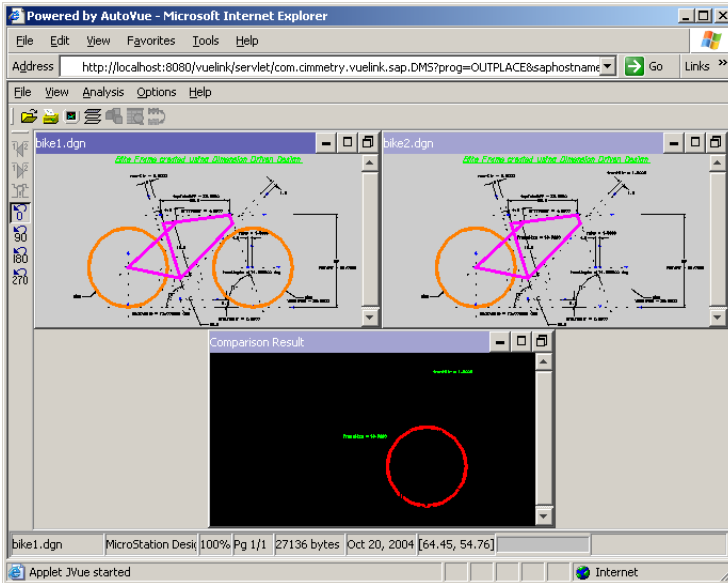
Powered by AutoVue - Microsoft Internet Explorer

File Edit View Favorites Tools Help

Address http://localhost:8080/vuelink/servlet/com.cimmetry.vuelink.sap.DMS?prog=OUTPLACE&saphostname Go Links

File View Analysis Options Help

0
90
180
270

bike1.dgn

Bike Frame created using Dimension Driven Design

bike2.dgn

Bike Frame created using Dimension Driven Design

Comparison Result

bike1.dgn | MicroStation Desi | 100% | Pg 1/1 | 27136 bytes | Oct 20, 2004 | [64.45, 54.76]

Applet JVue started Internet